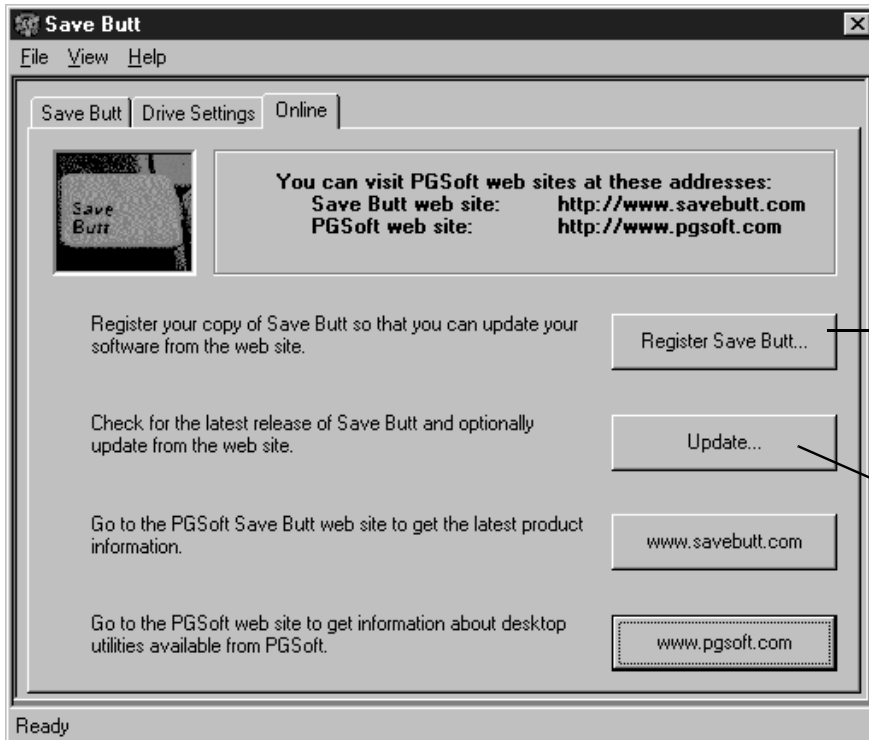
Save Butt

File View Help

Save Butt | Drive Settings | Online

Save Butt

You can visit PGSoft web sites at these addresses:
Save Butt web site: http://www.savebutt.com
PGSoft web site: http://www.pgsoft.com

Register your copy of Save Butt so that you can update your software from the web site.

Register Save Butt...

Check for the latest release of Save Butt and optionally update from the web site.

Update...

Go to the PGSoft Save Butt web site to get the latest product information.

www.savebutt.com

Go to the PGSoft web site to get information about desktop utilities available from PGSoft.

www.pgsoft.com

Ready